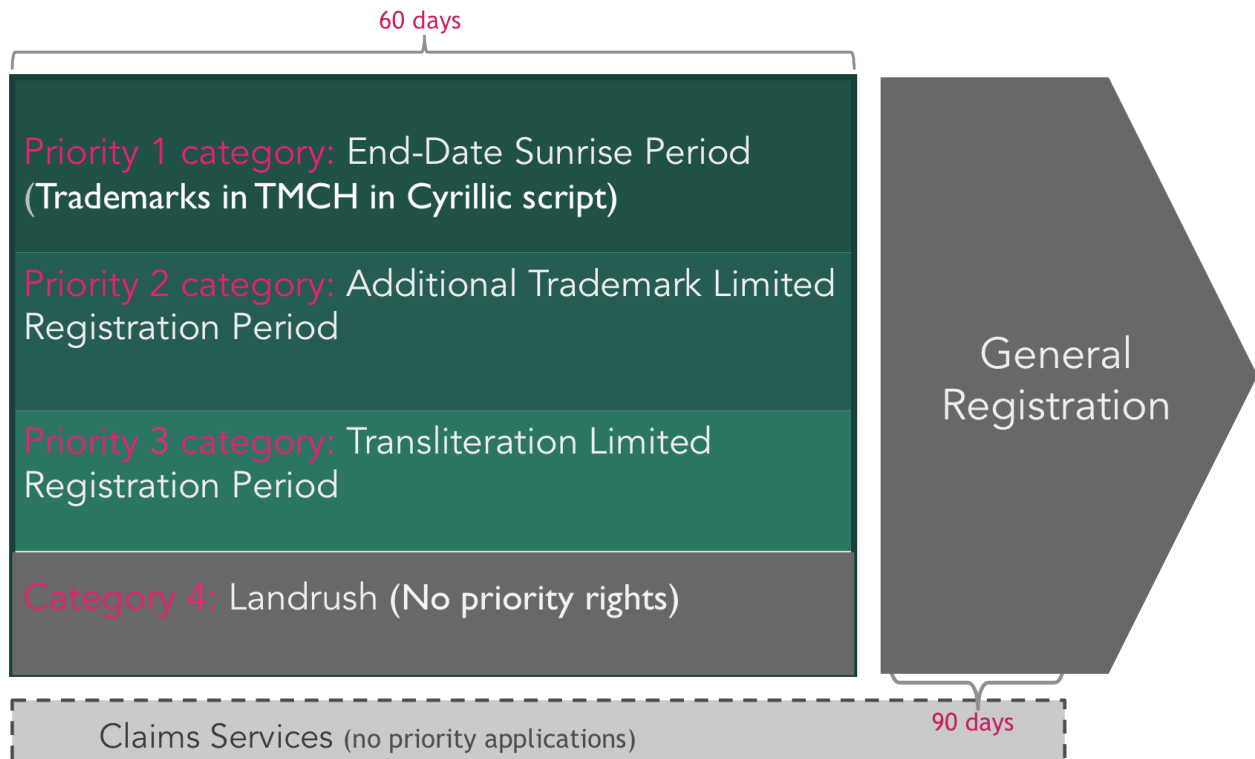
60 days

Priority 1 category: End-Date Sunrise Period (Trademarks in TMCH in Cyrillic script)

Priority 2 category: Additional Trademark Limited Registration Period

Priority 3 category: Transliteration Limited Registration Period

Category 4: Landrush (No priority rights)

General Registration

90 days

Claims Services (no priority applications)